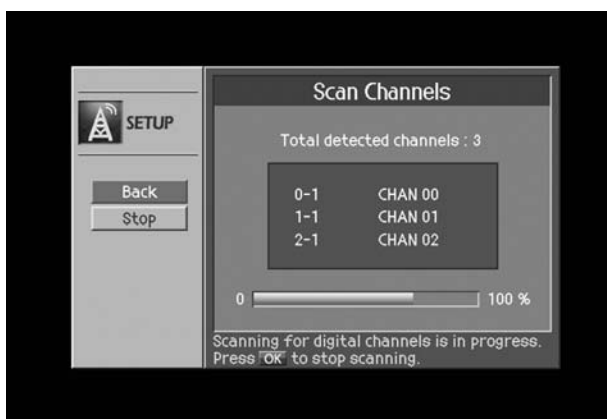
SETUP

Back
Stop

Scan Channels

Total detected channels : 3

| | |
|---|---|
| 0-1 | CHAN 00 |
| 1-1 | CHAN 01 |
| 2-1 | CHAN 02 |

0 100 %

Scanning for digital channels is in progress. Press OK to stop scanning.